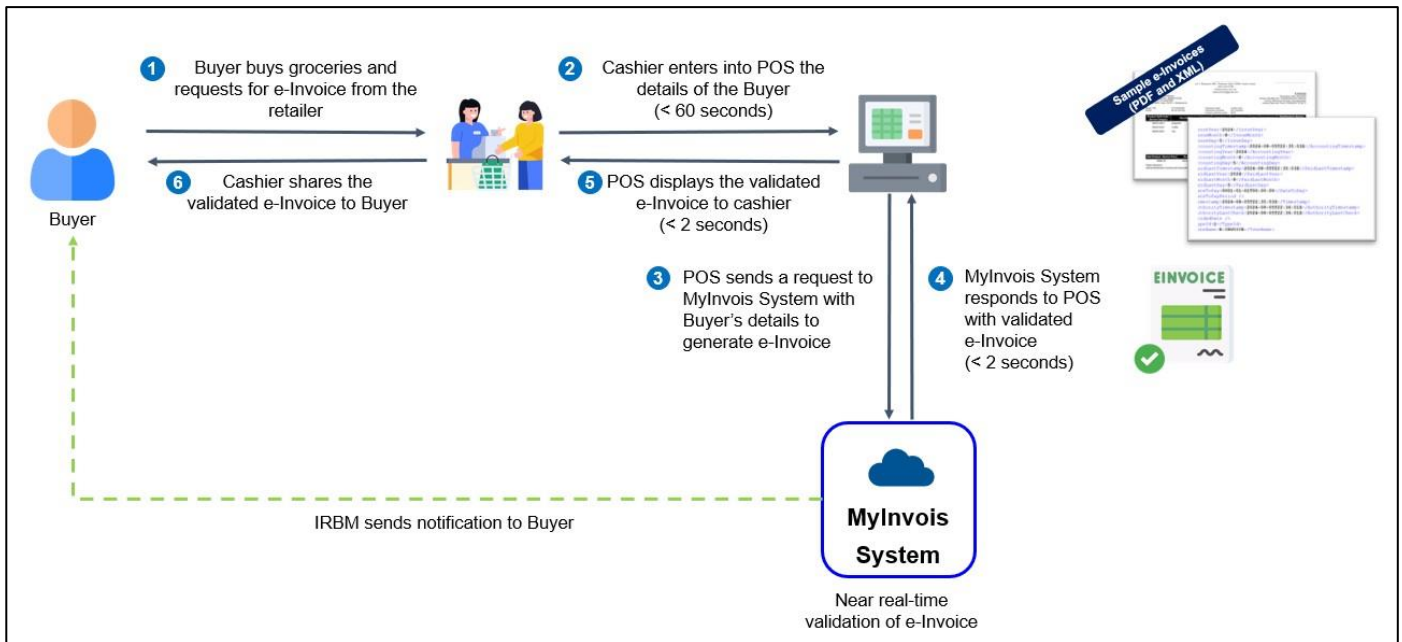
1 Buyer buys groceries and requests for e-Invoice from the retailer

2 Cashier enters into POS the details of the Buyer (< 60 seconds)

Sample e-Invoices (PDF and XML)

Buyer

6 Cashier shares the validated e-Invoice to Buyer

5 POS displays the validated e-Invoice to cashier (< 2 seconds)

3 POS sends a request to MyInvois System with Buyer's details to generate e-Invoice

4 MyInvois System responds to POS with validated e-Invoice (< 2 seconds)

EINVOICE

IRBM sends notification to Buyer

MyInvois System

Near real-time validation of e-Invoice